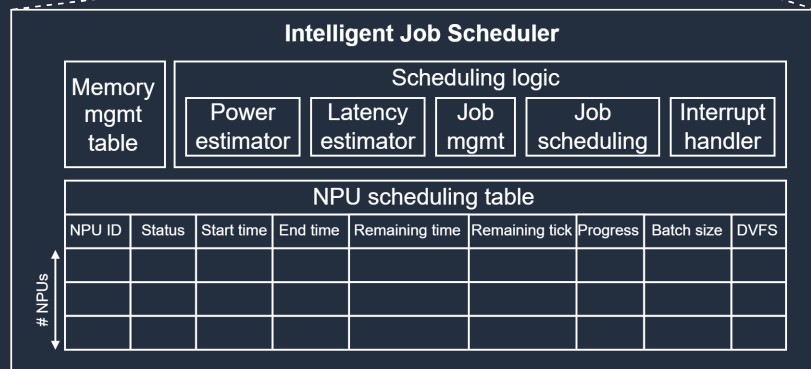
Intelligent Job Scheduler

Memory mgmt table

Scheduling logic

Power estimator

Latency estimator

Job mgmt

Job scheduling

Interrupt handler

NPU scheduling table

| NPU ID | Status | Start time | End time | Remaining time | Remaining tick | Progress | Batch size | DVFS |
|---|---|---|---|---|---|---|---|---|
| | | | | | | | | |
| | | | | | | | | |
| | | | | | | | | |

# NPUs